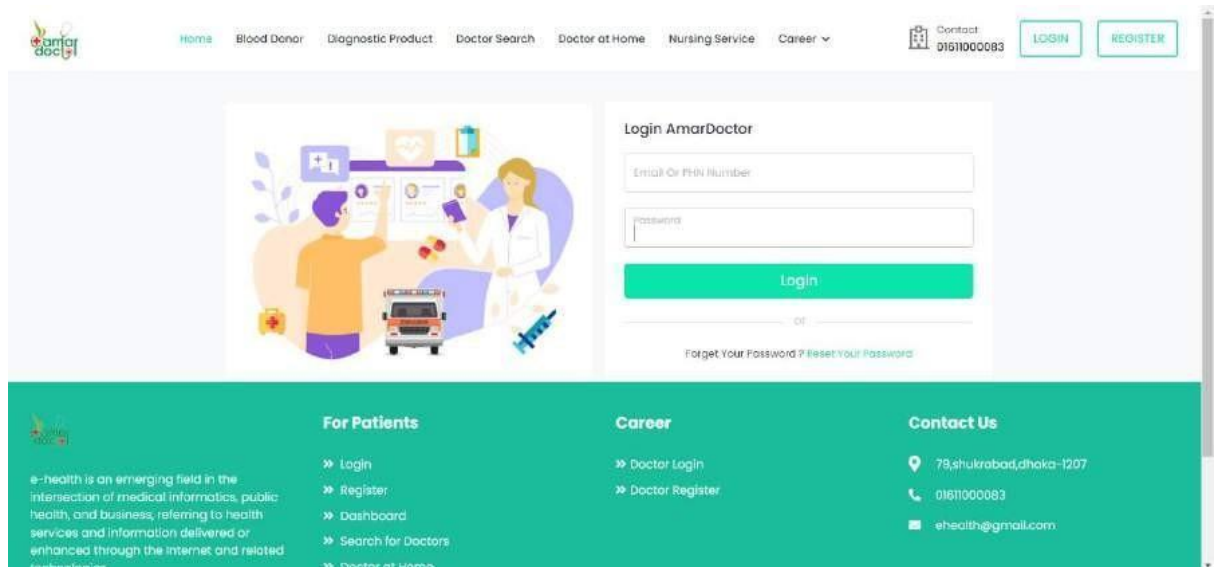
amar doctor

Home Blood Donor Diagnostic Product Doctor Search Doctor at Home Nursing Service Career

Contact 01611000083

LOGIN REGISTER

Login AmarDoctor

Email Or PHN Number

Password

Login

or

Forget Your Password ? Reset Your Password

amar doctor

e-health is an emerging field in the intersection of medical informatics, public health, and business, referring to health services and information delivered or enhanced through the Internet and related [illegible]

For Patients

» Login
» Register
» Dashboard
» Search for Doctors
» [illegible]

Career

» Doctor Login
» Doctor Register

Contact Us

79,shukrabad,dhaka-1207
01611000083
ehealth@gmail.com